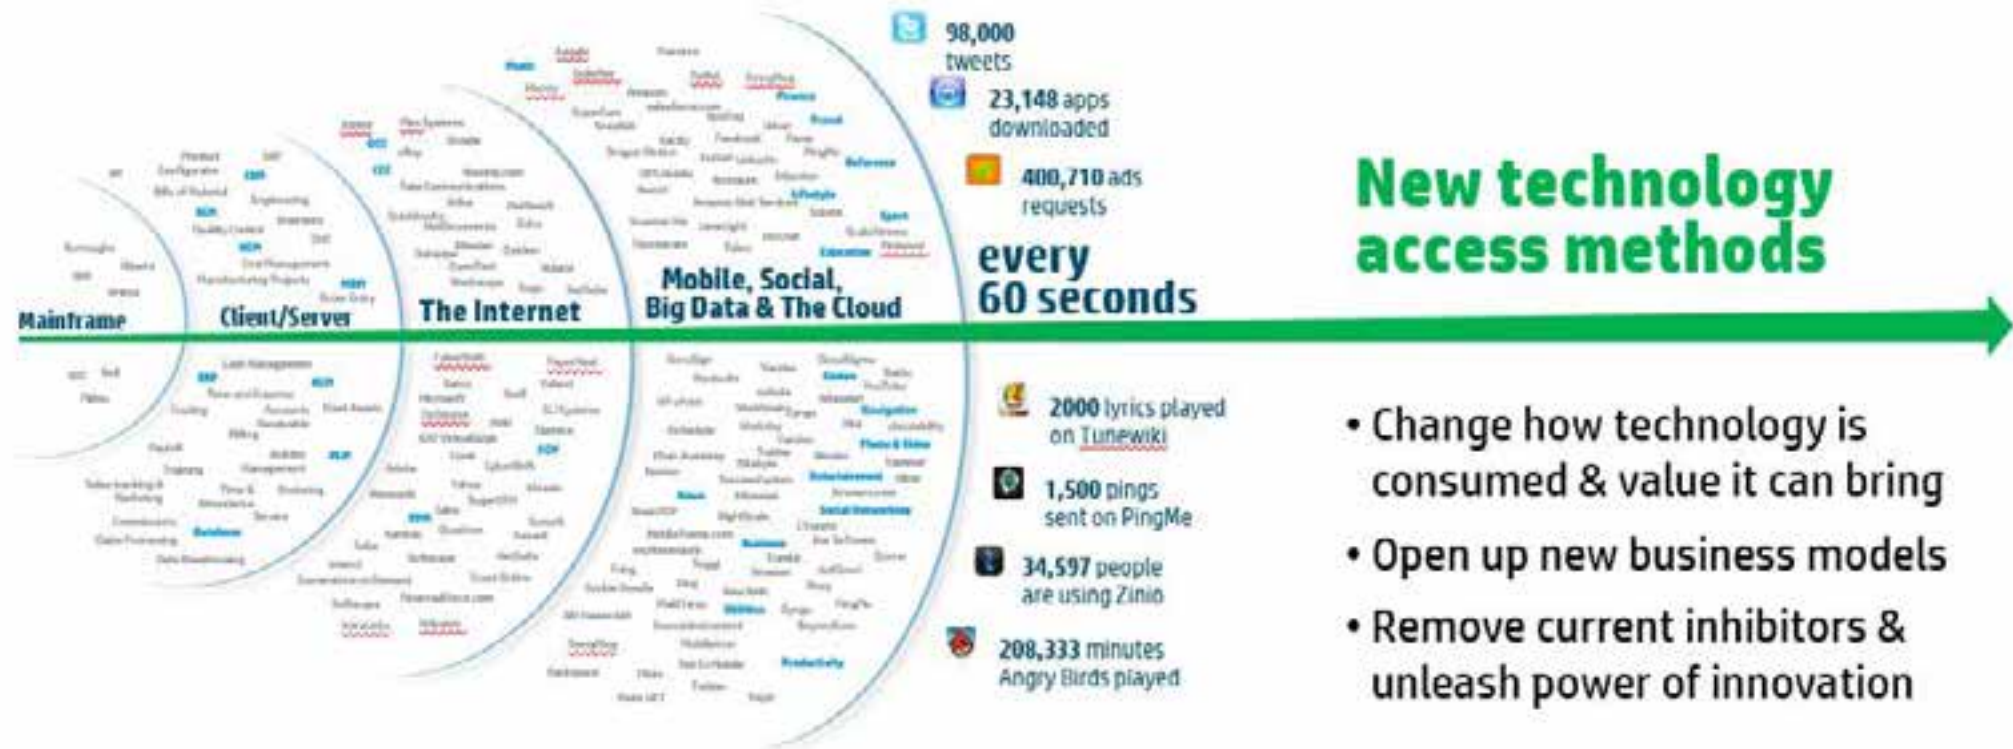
Mainframe

Client/Server

The Internet

Mobile, Social, Big Data & The Cloud

98,000 tweets

23,148 apps downloaded

400,710 ads requests

every 60 seconds

2000 lyrics played on Tunewiki

1,500 pings sent on PingMe

34,597 people are using Zinio

208,333 minutes Angry Birds played

New technology access methods

• Change how technology is consumed & value it can bring

• Open up new business models

• Remove current inhibitors & unleash power of innovation